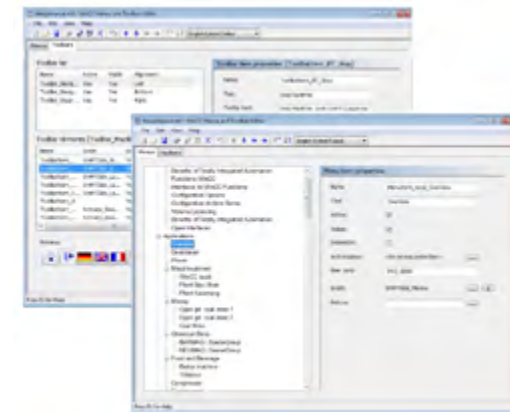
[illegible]

Toolbar list

| Name | Active | Visible | Alignment |
|---|---|---|---|
| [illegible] | Yes | Yes | Left |
| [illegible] | Yes | Yes | Bottom |
| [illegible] | Yes | Yes | Right |

Toolbar item properties

Toolbar elements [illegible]

Menu item properties

Name
Text
Active
Visible
Authorization
User data
Events

Press F1 for Help